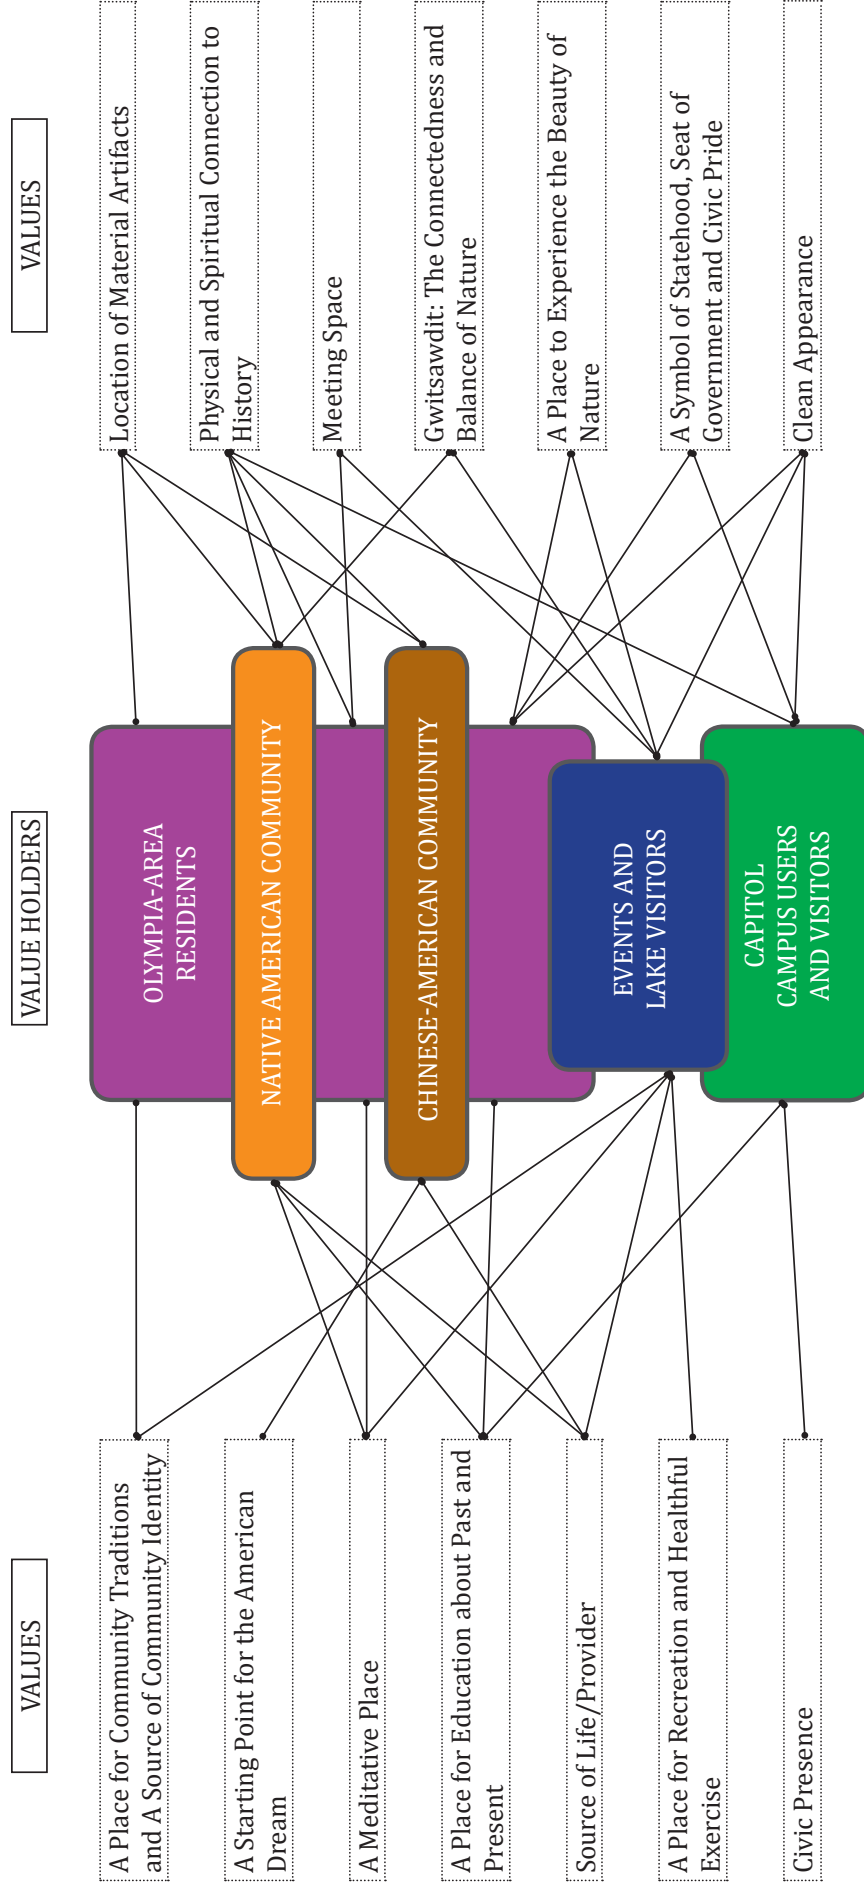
VALUES

A Place for Community Traditions and A Source of Community Identity

A Starting Point for the American Dream

A Meditative Place

A Place for Education about Past and Present

Source of Life/Provider

A Place for Recreation and Healthful Exercise

Civic Presence

VALUE HOLDERS

OLYMPIA-AREA RESIDENTS

NATIVE AMERICAN COMMUNITY

CHINESE-AMERICAN COMMUNITY

EVENTS AND LAKE VISITORS

CAPITOL CAMPUS USERS AND VISITORS

VALUES

Location of Material Artifacts

Physical and Spiritual Connection to History

Meeting Space

Gwitsawdit: The Connectedness and Balance of Nature

A Place to Experience the Beauty of Nature

A Symbol of Statehood, Seat of Government and Civic Pride

Clean Appearance